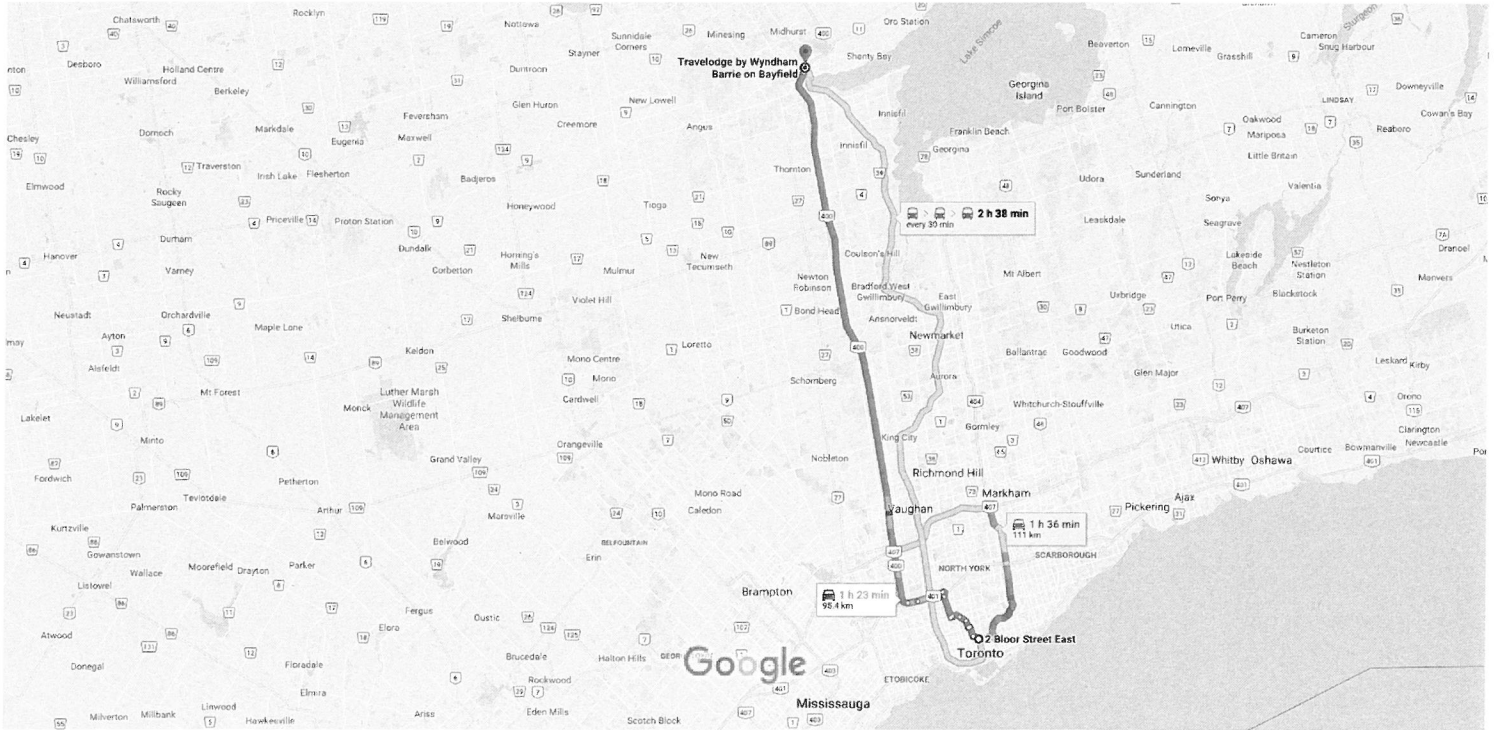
Chatsworth
Rocklyn
Nottawa
Sunnidale Corners
Minesing
Midhurst
Oro Station
Travelodge by Wyndham Barrie on Bayfield
Shanty Bay
Lake Simcoe
Beaverton
Lorneville
Grasshill
Cameron
Snug Harbour
Desboro
Holland Centre
Williamsford
Berkeley
Stayner
Duntroon
Georgina Island
Port Bolster
Cannington
Downeyville
LINDSAY
Cowan's Bay
Glen Huron
New Lowell
Feversham
Markdale
Eugenia
Maxwell
Creemore
Angus
Innisfil
Franklin Beach
Oakwood
Mariposa
Reaboro
Chesley
Dornoch
Innisfil
Georgina
Little Britain
Traverston
Irish Lake
Flesherton
Badjeros
Thornton
Sunderland
Udora
Valentia
Elmwood
Rocky Saugeen
Honeywood
Tioga
2 h 38 min
every 30 min
Sonya
Leaskdale
Seagrave
Priceville
Proton Station
Durham
Dundalk
Horning's Mills
New Tecumseth
Coulson's Hill
Lakeside Beach
Dranoel
Hanover
Varney
Corbetton
Mulmur
Newton Robinson
Bradford West Gwillimbury
Mt Albert
Nestleton Station
Manvers
Blackstock
Violet Hill
East Gwillimbury
Uxbridge
Port Perry
Neustadt
Orchardville
Shelburne
Bond Head
Ansnorveldt
Newmarket
Utica
Burketon Station
Ayton
Maple Lane
Keldon
Loretto
Ballantrae
Goodwood
Alsfeldt
Mono Centre
Mono
Schomberg
Aurora
Glen Major
Leskard
Kirby
Mt Forest
Luther Marsh Wildlife Management Area
Monck
Cardwell
Whitchurch-Stouffville
Orono
Lakelet
Gormley
Clarington
Minto
Orangeville
King City
Newcastle
Grand Valley
Nobleton
Richmond Hill
Courtice
Bowmanville
Whitby
Oshawa
Fordwich
Petherton
Teviotdale
Palmerston
Arthur
Mono Road
Caledon
Markham
Vaughan
Pickering
Ajax
Kurtzville
1 h 36 min
111 km
Marsville
BELFOUNTAIN
Erin
Gowanstown
Belwood
SCARBOROUGH
Wallace
Moorefield
Drayton
Parker
NORTH YORK
Listowel
Brampton
1 h 23 min
98.4 km
Fergus
Ospringe
Elora
Atwood
2 Bloor Street East
Toronto
Donegal
Floradale
Brucedale
Halton Hills
GEORGETOWN
Google
Rockwood
Elmira
ETOBICOKE
Linwood
Milverton
Millbank
Hawkesville
Ariss
Eden Mills
Scotch Block
Mississauga